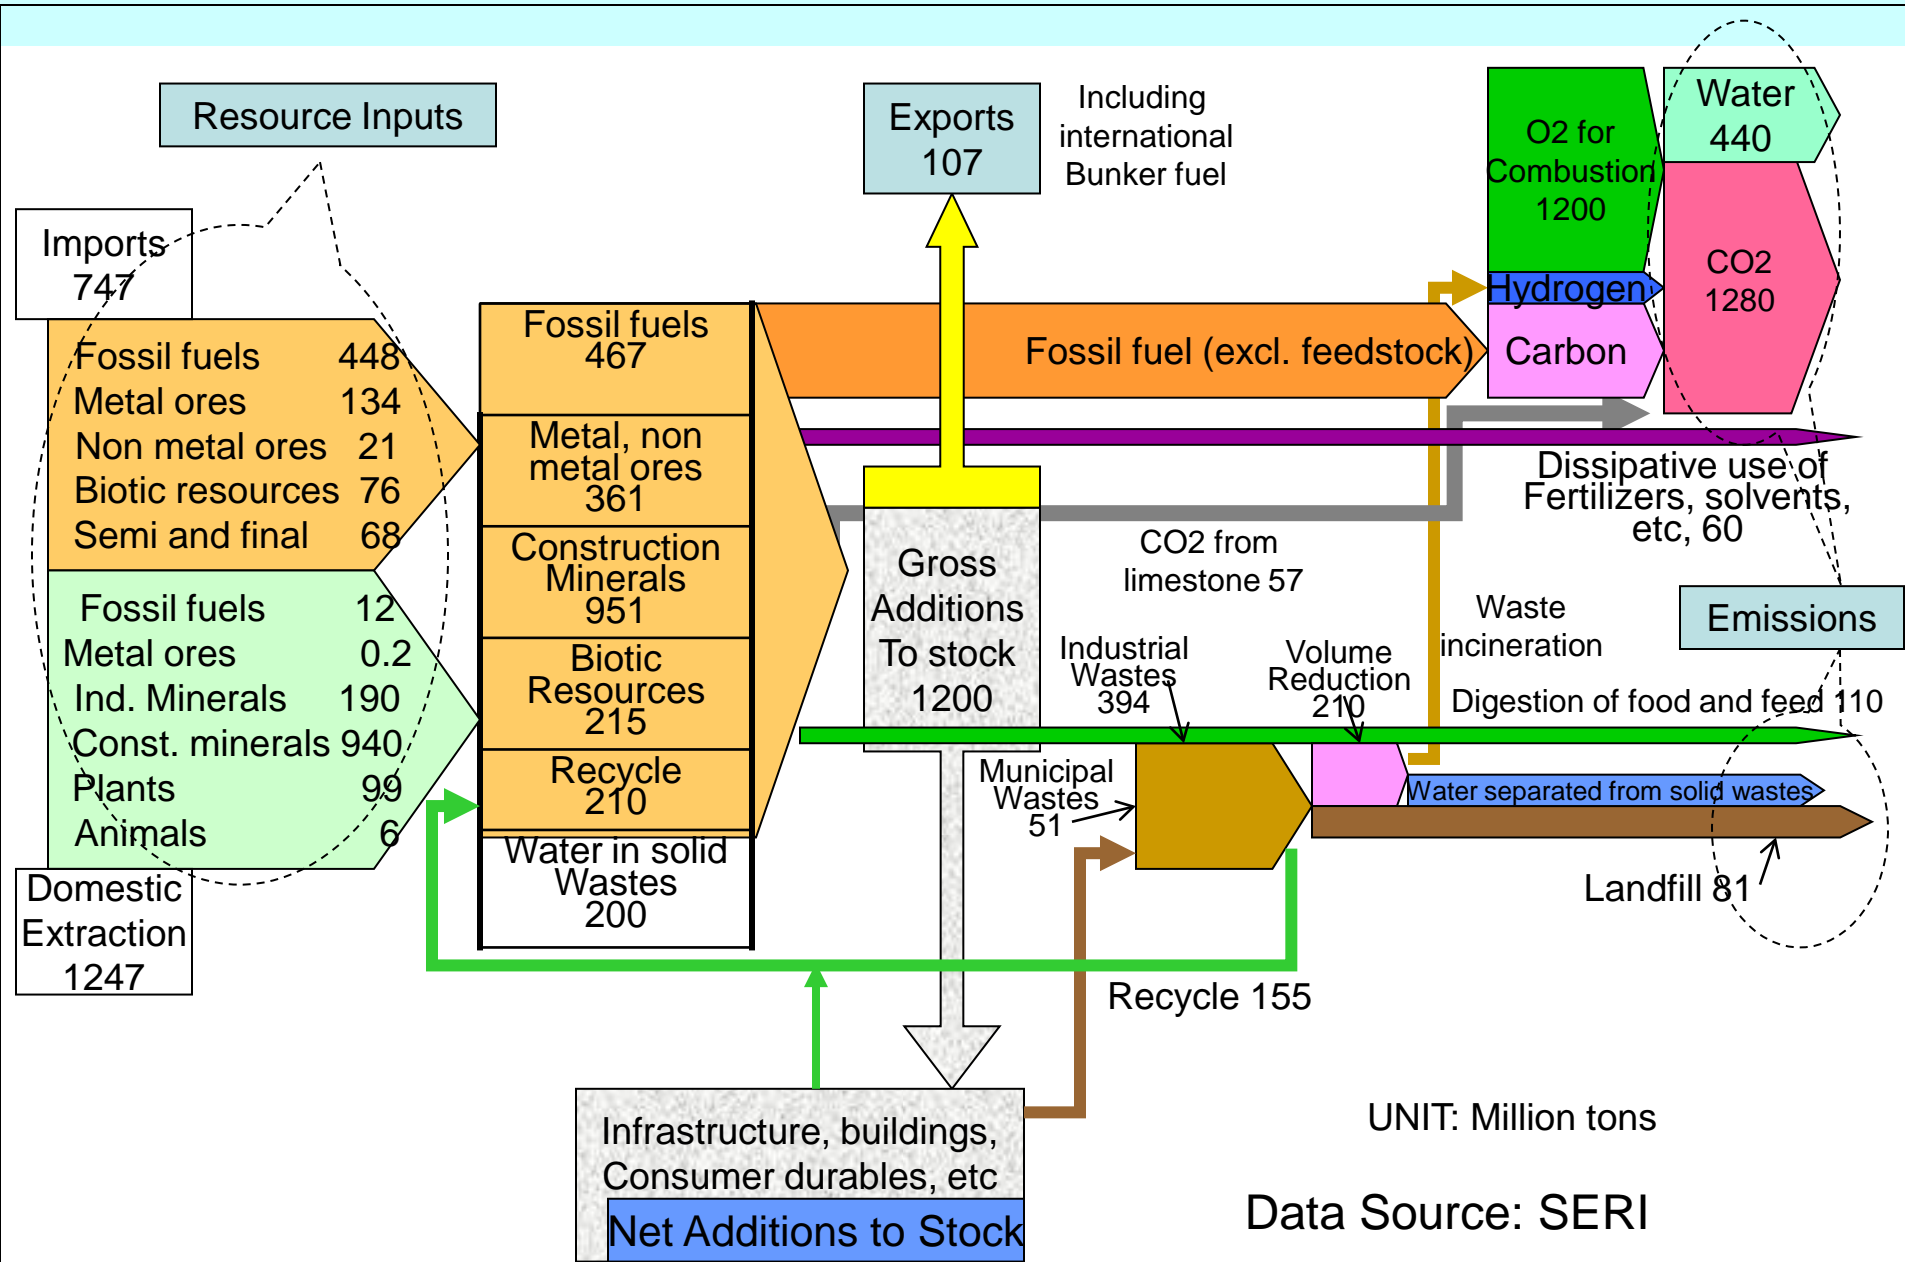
Resource Inputs

Imports
747

Fossil fuels 448
Metal ores 134
Non metal ores 21
Biotic resources 76
Semi and final 68

Fossil fuels 12
Metal ores 0.2
Ind. Minerals 190
Const. minerals 940
Plants 99
Animals 6

Domestic Extraction
1247

Fossil fuels
467

Metal, non metal ores
361

Construction Minerals
951

Biotic Resources
215

Recycle
210

Water in solid Wastes
200

Exports
107

Including international Bunker fuel

Gross Additions To stock
1200

O2 for Combustion
1200

Water
440

Hydrogen

CO2
1280

Fossil fuel (excl. feedstock)

Carbon

Dissipative use of Fertilizers, solvents, etc, 60

CO2 from limestone 57

Waste incineration

Emissions

Industrial Wastes
394

Volume Reduction
210

Digestion of food and feed 110

Municipal Wastes
51

Water separated from solid wastes

Landfill 81

Recycle 155

Infrastructure, buildings, Consumer durables, etc

Net Additions to Stock

UNIT: Million tons

Data Source: SERI